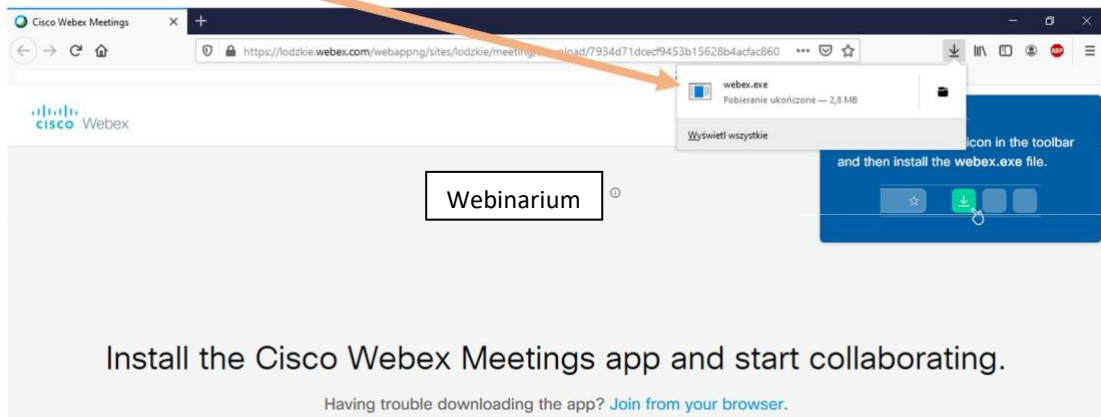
Cisco Webex Meetings
https://lodzkie.webex.com/webappng/sites/lodzkie/meeting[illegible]nload/7934d71dcecf9453b15628b4acfac860

webex.exe
Pobieranie ukończone — 2,8 MB

Wyświetl wszystkie

cisco Webex

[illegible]icon in the toolbar and then install the webex.exe file.

Webinarium

Install the Cisco Webex Meetings app and start collaborating.

Having trouble downloading the app? Join from your browser.